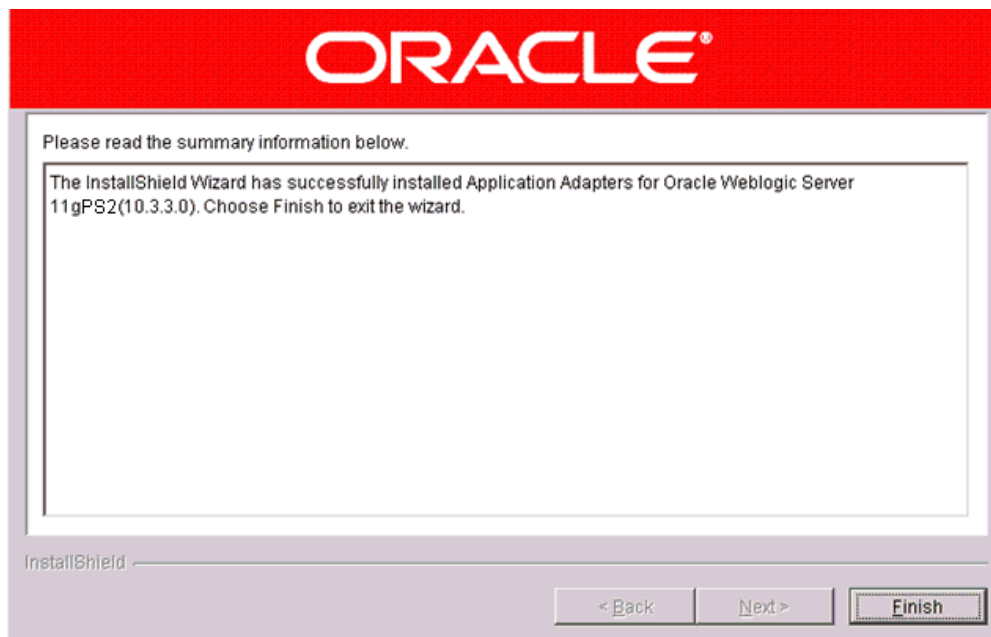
ORACLE®

Please read the summary information below.

The InstallShield Wizard has successfully installed Application Adapters for Oracle Weblogic Server 11gPS2(10.3.3.0). Choose Finish to exit the wizard.

InstallShield

< Back

Next >

Finish